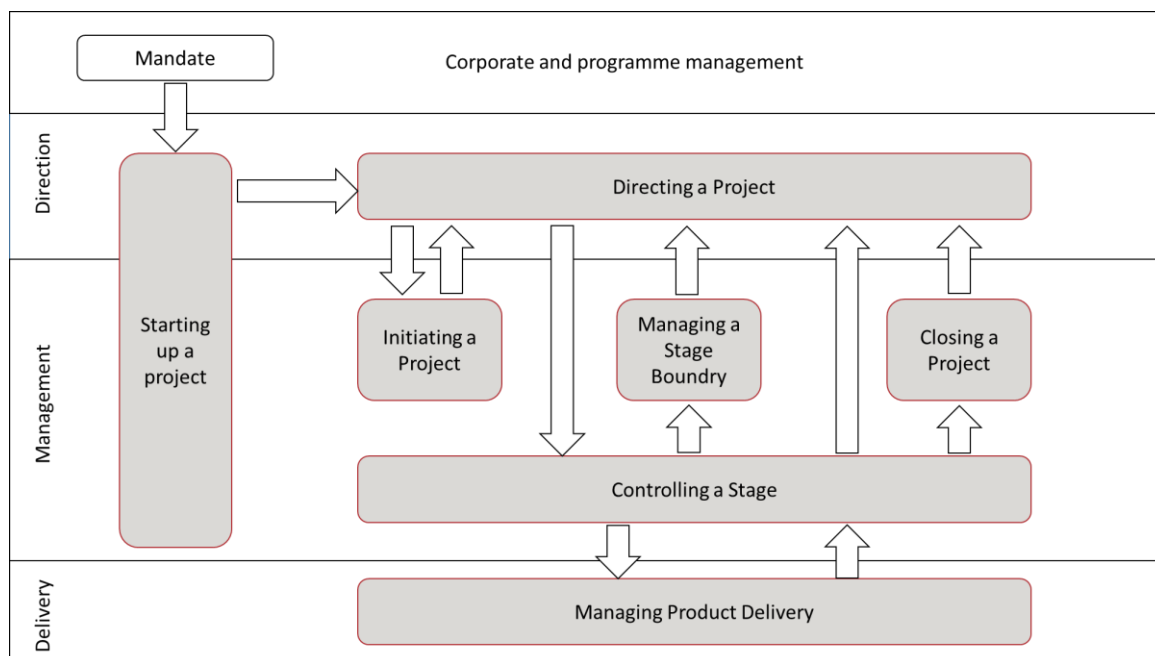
Mandate

Corporate and programme management

Direction

Starting up a project

Directing a Project

Management

Initiating a Project

Managing a Stage Boundry

Closing a Project

Controlling a Stage

Delivery

Managing Product Delivery